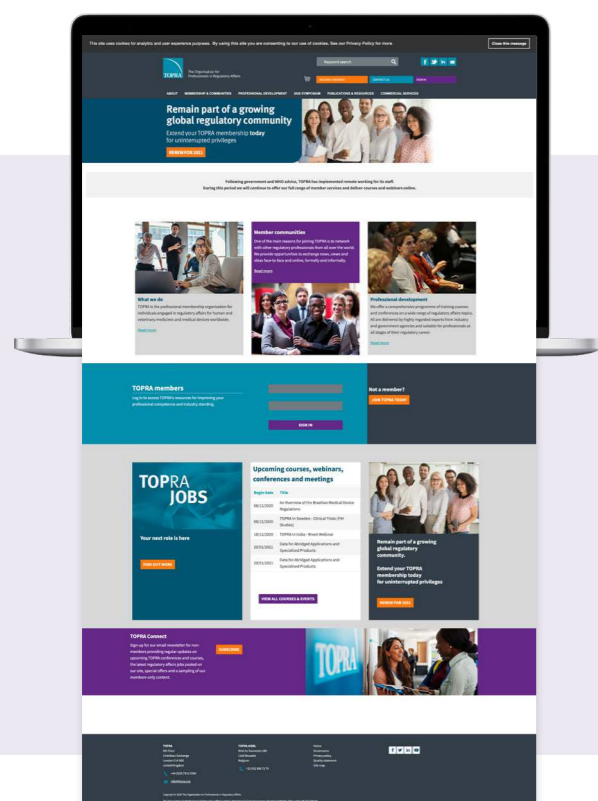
This site uses cookies for analytics and user experience purposes. By using this site you are consenting to our use of cookies. See our Privacy Policy for more.

Close this message

TOPRA The Organisation for Professionals in Regulatory Affairs

Keyword search

ABOUT MEMBERSHIP & COMMUNITIES PROFESSIONAL DEVELOPMENT OUR SYMPOSIUM PUBLICATIONS & RESOURCES COMMERCIAL SERVICES

Remain part of a growing global regulatory community

Extend your TOPRA membership today for uninterrupted privileges

RENEW FOR 2021

Following government and WHO advice, TOPRA has implemented remote working for its staff. During this period we will continue to offer our full range of member services and deliver courses and webinars online.

What we do

TOPRA is the professional membership organisation for individuals engaged in regulatory affairs for human and veterinary medicines and medical devices worldwide.

Read more

Member communities

One of the main reasons for joining TOPRA is to network with other regulatory professionals from all over the world. We provide opportunities to exchange news, views and ideas face-to-face and online, formally and informally.

Read more

Professional development

We offer a comprehensive programme of training courses and conferences on a wide range of regulatory affairs topics. All are delivered by highly regarded experts from industry and government agencies and suitable for professionals at all stages of their regulatory career.

Read more

TOPRA members

Log in to access TOPRA's resources for improving your professional competence and industry standing.

SIGN IN

Not a member?

JOIN TOPRA TODAY

TOPRA JOBS

Your next role is here

FIND OUT MORE

Upcoming courses, webinars, conferences and meetings

| Begin Date | Title |
|---|---|
| 08/12/2020 | An Overview of the Brazilian Medical Device Regulations |
| 09/12/2020 | TOPRA in Sweden - Clinical Trials (FIH Studies) |
| 10/12/2020 | TOPRA in India - Meet Webinar |
| 20/01/2021 | Data for Abridged Applications and Specialised Products |
| 20/01/2021 | Data for Abridged Applications and Specialised Products |

VIEW ALL COURSES & EVENTS

Remain part of a growing global regulatory community.

Extend your TOPRA membership today for uninterrupted privileges

RENEW FOR 2021

TOPRA Connect

Sign up for our email newsletter for non-members providing regular updates on upcoming TOPRA conferences and courses, the latest regulatory affairs jobs posted on our site, special offers and a sampling of our members-only content.

SUBSCRIBE

TOPRA

TOPRA ASBL